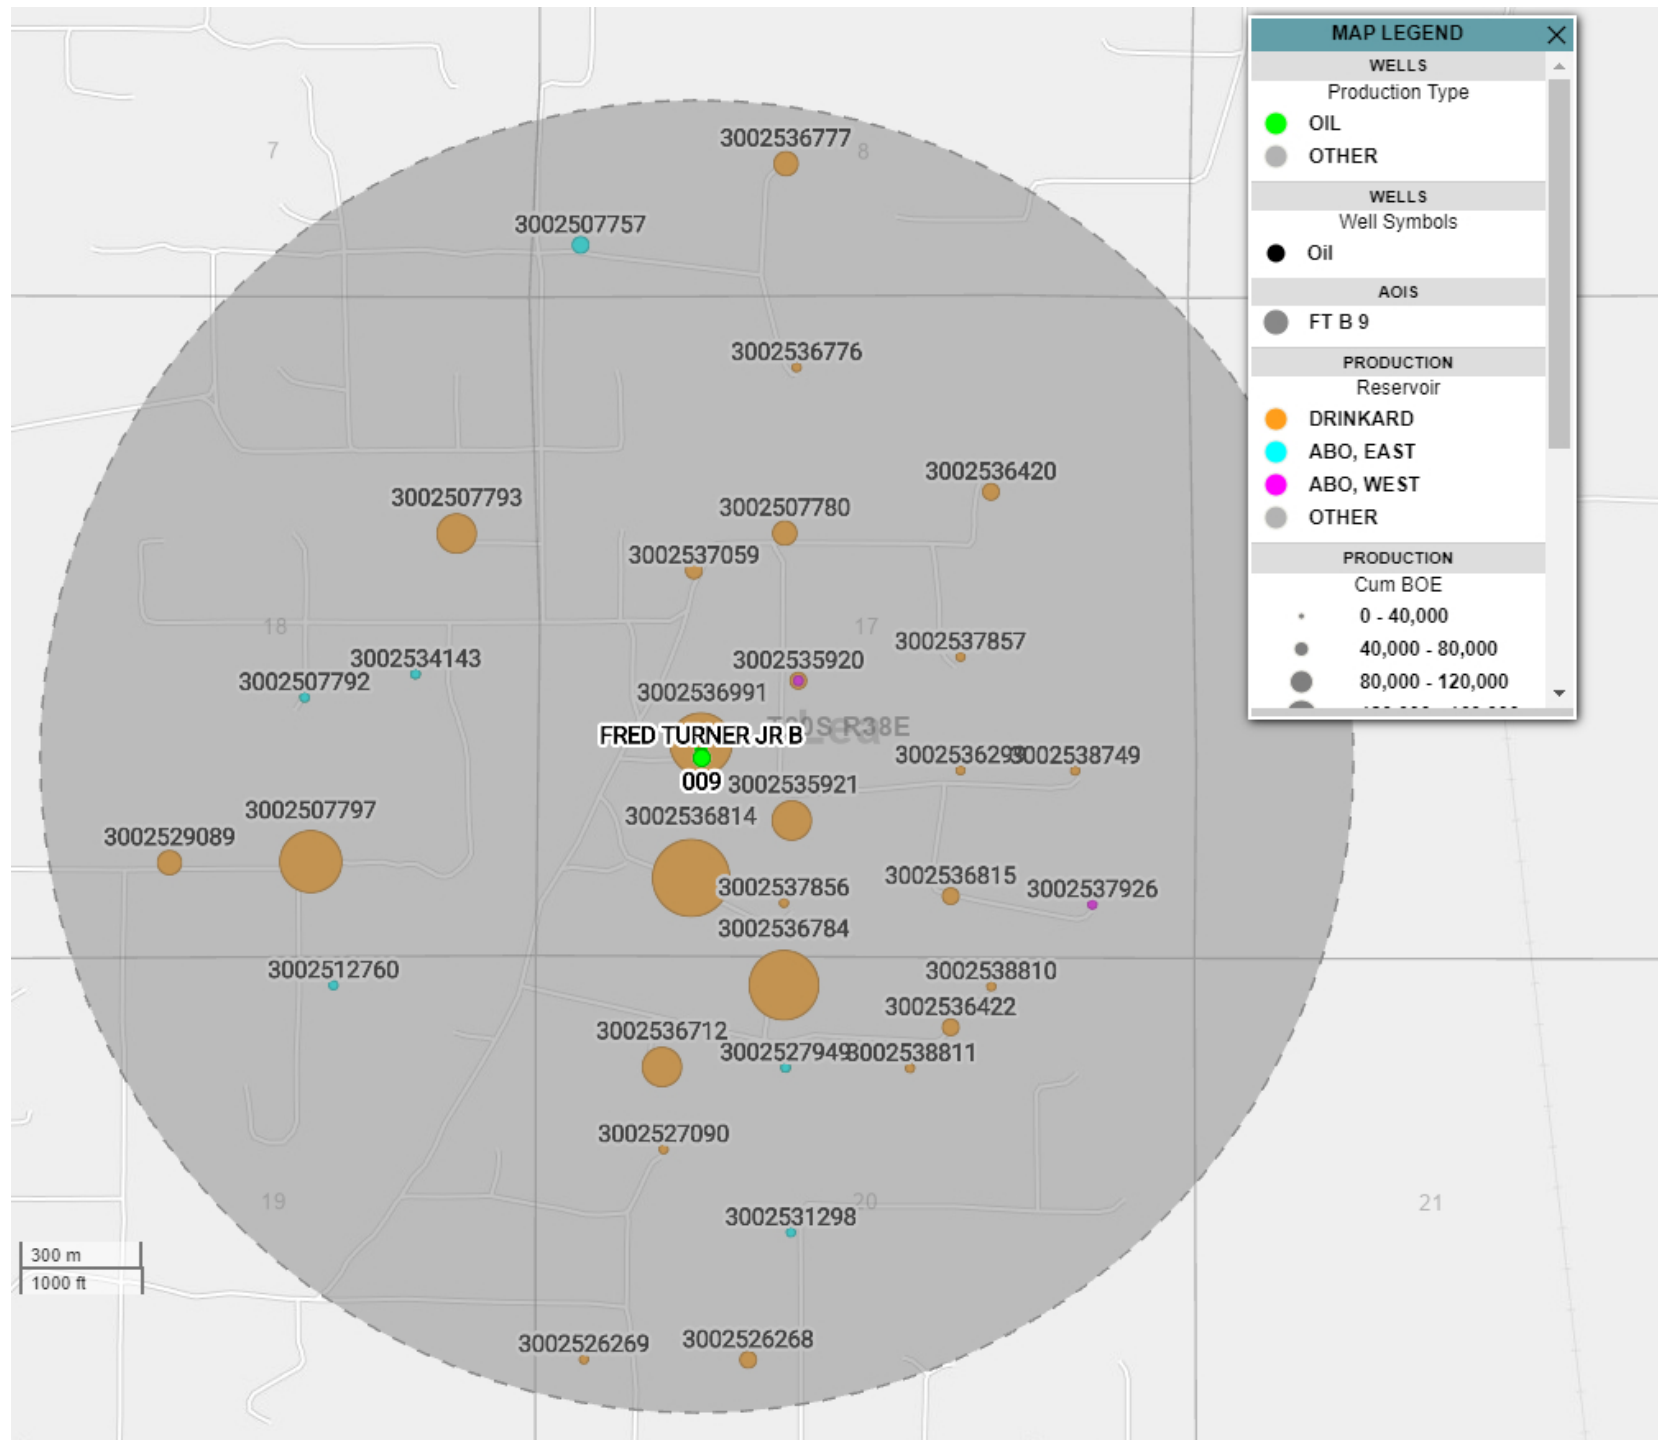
MAP LEGEND
WELLS
Production Type
OIL
OTHER
WELLS
Well Symbols
Oil
AOIS
FT B 9
PRODUCTION
Reservoir
DRINKARD
ABO, EAST
ABO, WEST
OTHER
PRODUCTION
Cum BOE
0 - 40,000
40,000 - 80,000
80,000 - 120,000
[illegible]

7
8
3002536777
3002507757
3002536776
3002536420
3002507793
3002507780
3002537059
18
17
3002537857
3002534143
3002535920
3002507792
3002536991
FRED TURNER JR B
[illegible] R38E
009
3002535921
3002536293
3002538749
3002507797
3002536814
3002529089
3002536815
3002537856
3002537926
3002536784
3002512760
3002538810
3002536422
3002536712
3002527949
3002538811
3002527090
19
20
21
3002531298
300 m
1000 ft
3002526269
3002526268